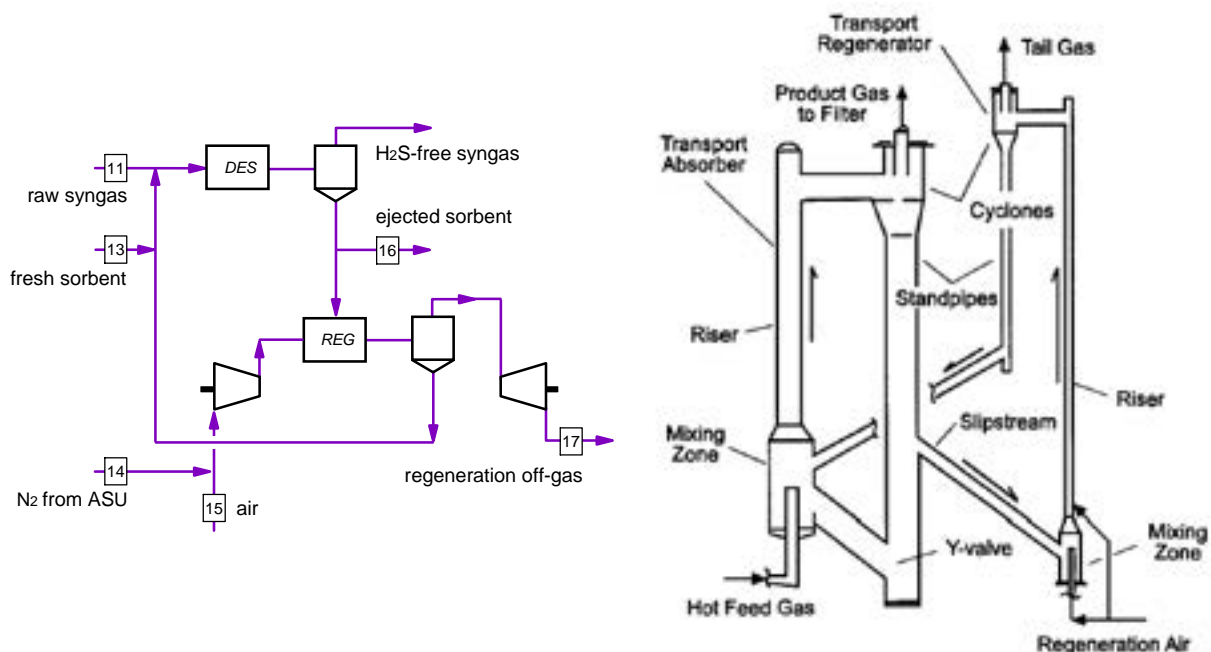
11
raw syngas
DES
H$_2$S-free syngas
ejected sorbent
16
13
fresh sorbent
REG
17
regeneration off-gas
14
N$_2$ from ASU
15
air

Transport Regenerator
Tail Gas
Product Gas to Filter
Transport Absorber
Cyclones
Standpipes
Riser
Riser
Slipstream
Mixing Zone
Y-valve
Mixing Zone
Hot Feed Gas
Regeneration Air